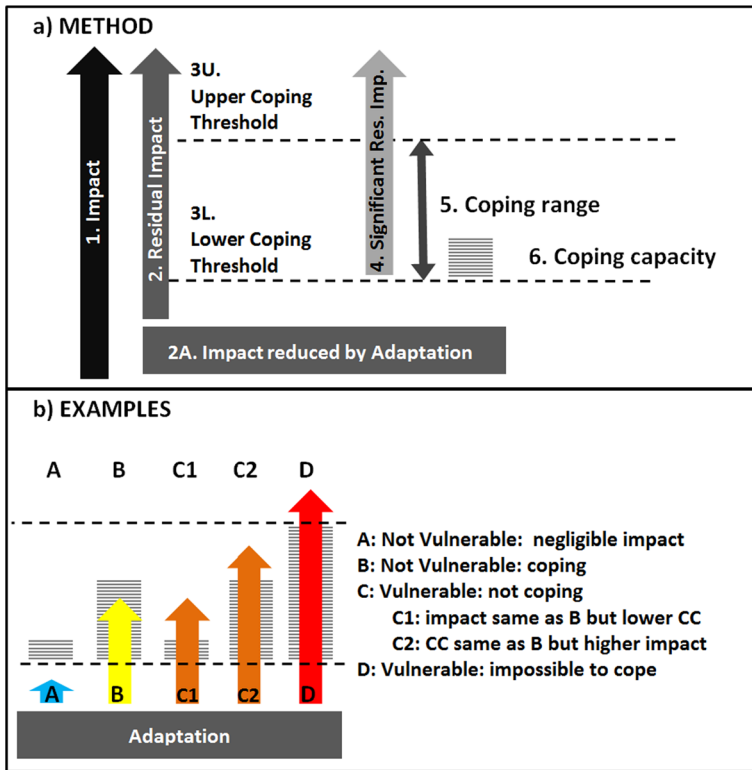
a) METHOD

1. Impact

2. Residual Impact

3U. Upper Coping Threshold

3L. Lower Coping Threshold

4. Significant Res. Imp.

5. Coping range

6. Coping capacity

2A. Impact reduced by Adaptation

b) EXAMPLES

A B C1 C2 D

A B C1 C2 D

A: Not Vulnerable: negligible impact
B: Not Vulnerable: coping
C: Vulnerable: not coping
C1: impact same as B but lower CC
C2: CC same as B but higher impact
D: Vulnerable: impossible to cope

Adaptation